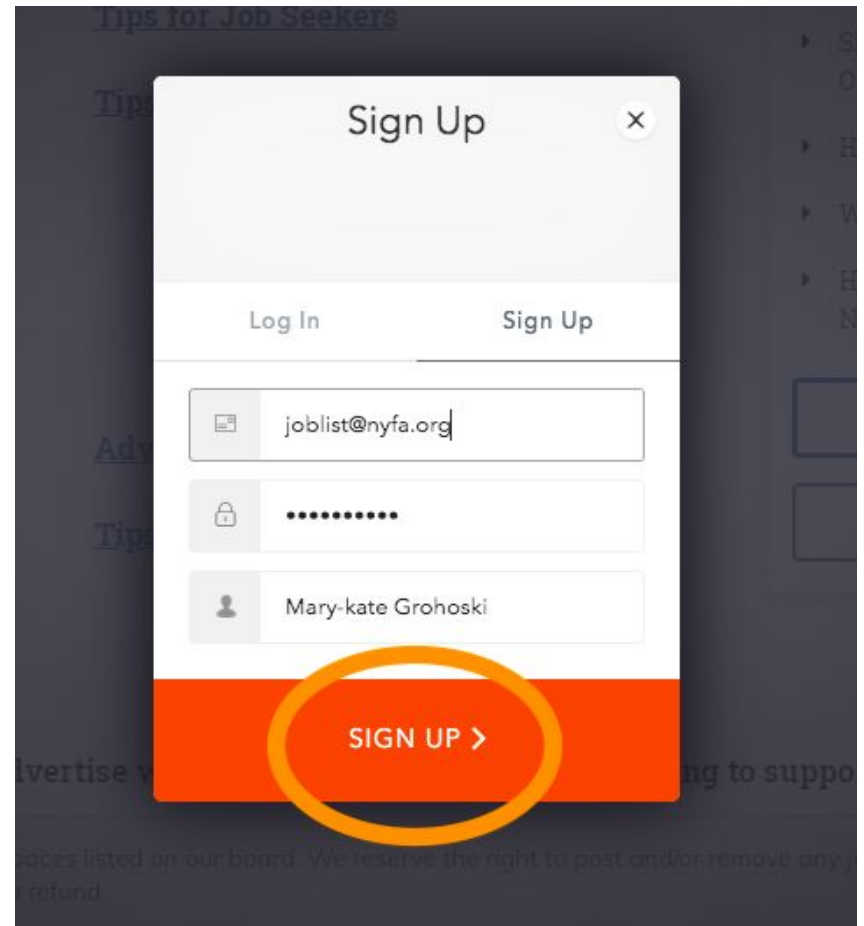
Tips for Job Seekers

Tips

Adv

Tips

Sign Up

Log In

Sign Up

joblist@nyfa.org

•••••••••••

Mary-kate Grohoski

SIGN UP >

lvertise w

ng to suppo

paces listed on our board. We reserve the right to post and/or remove any j

refund

S
O

H

W

H
N